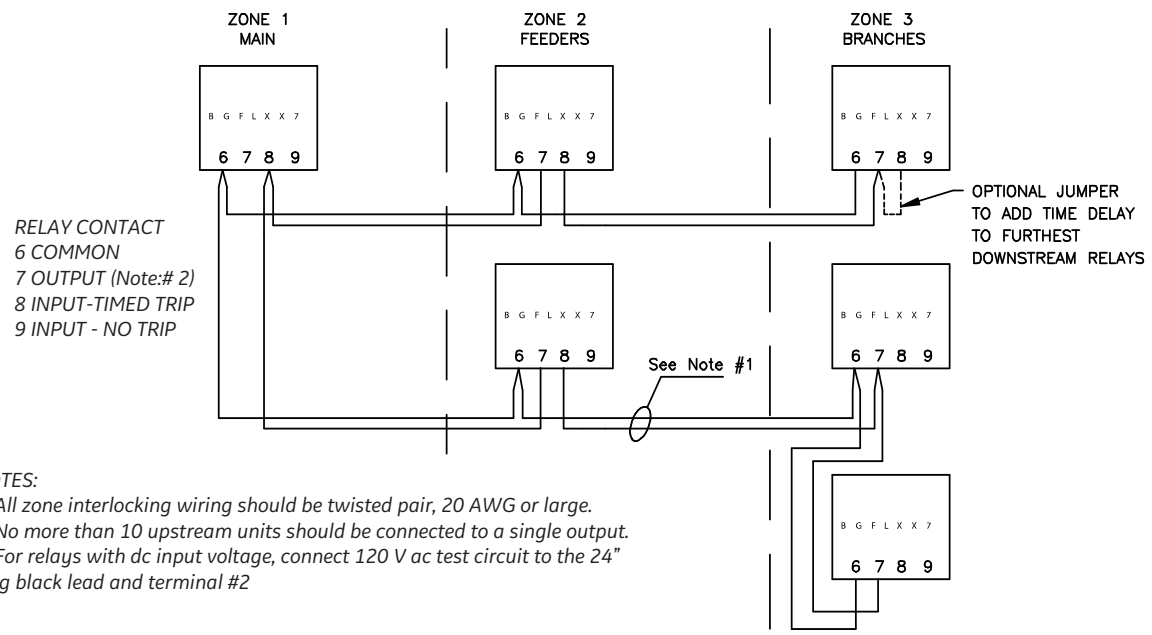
ZONE 1
MAIN

ZONE 2
FEEDERS

ZONE 3
BRANCHES

B G F L X X 7
6 7 8 9

B G F L X X 7
6 7 8 9

B G F L X X 7
6 7 8 9

OPTIONAL JUMPER TO ADD TIME DELAY TO FURTHEST DOWNSTREAM RELAYS

RELAY CONTACT
6 COMMON
7 OUTPUT (Note:# 2)
8 INPUT-TIMED TRIP
9 INPUT - NO TRIP

B G F L X X 7
6 7 8 9

B G F L X X 7
6 7 8 9

See Note #1

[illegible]TES:
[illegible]All zone interlocking wiring should be twisted pair, 20 AWG or large.
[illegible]No more than 10 upstream units should be connected to a single output.
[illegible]For relays with dc input voltage, connect 120 V ac test circuit to the 24"
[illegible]g black lead and terminal #2

B G F L X X 7
6 7 8 9